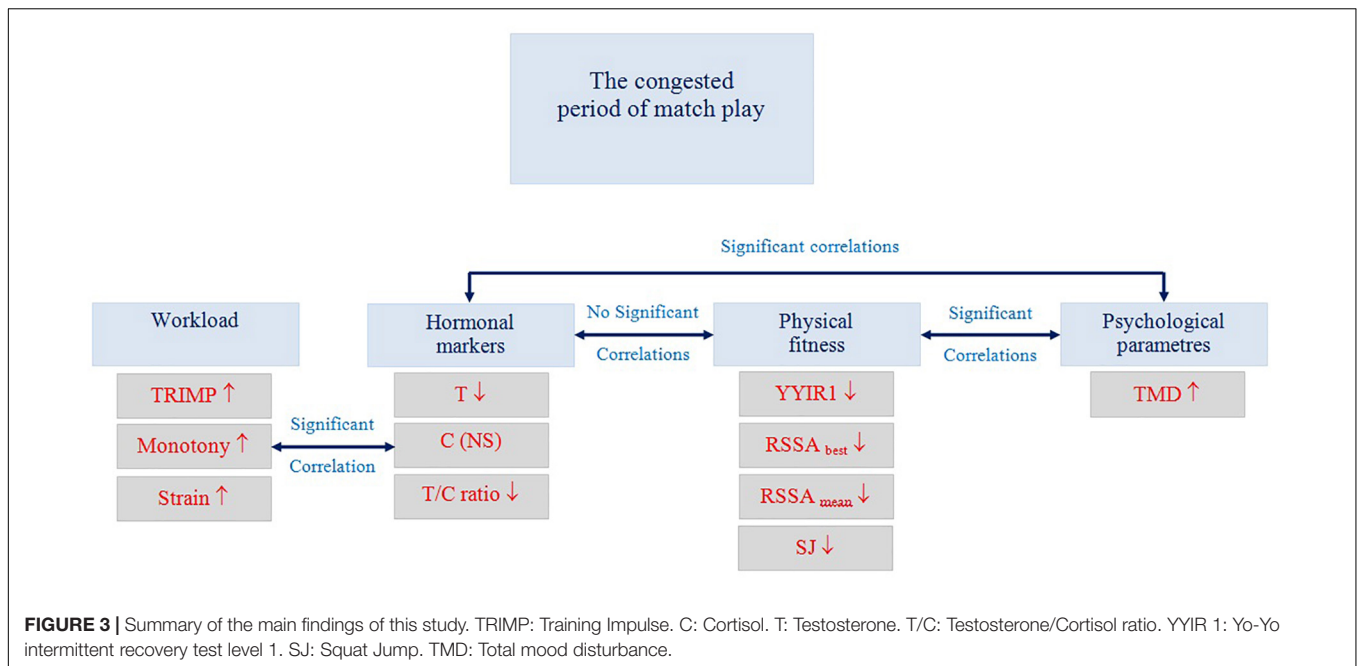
The congested period of match play

Significant correlations

Workload

Hormonal markers

No Significant Correlations

Physical fitness

Significant Correlations

Psychological parametres

TRIMP ↑

Monotony ↑

Strain ↑

Significant Correlation

T ↓

C (NS)

T/C ratio ↓

YYIR1 ↓

RSSA $_{best}$ ↓

RSSA $_{mean}$ ↓

SJ ↓

TMD ↑

**FIGURE 3 |** Summary of the main findings of this study. TRIMP: Training Impulse. C: Cortisol. T: Testosterone. T/C: Testosterone/Cortisol ratio. YYIR 1: Yo-Yo intermittent recovery test level 1. SJ: Squat Jump. TMD: Total mood disturbance.